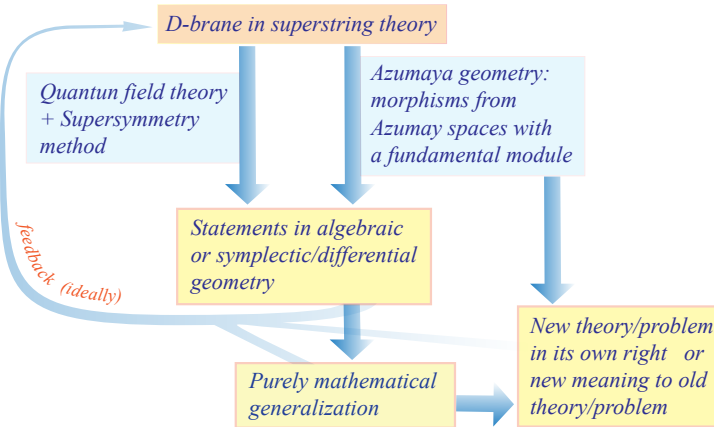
D-brane in superstring theory

Quantun field theory + Supersymmetry method

Azumaya geometry: morphisms from Azumay spaces with a fundamental module

feedback (ideally)

Statements in algebraic or symplectic/differential geometry

New theory/problem in its own right or new meaning to old theory/problem

Purely mathematical generalization